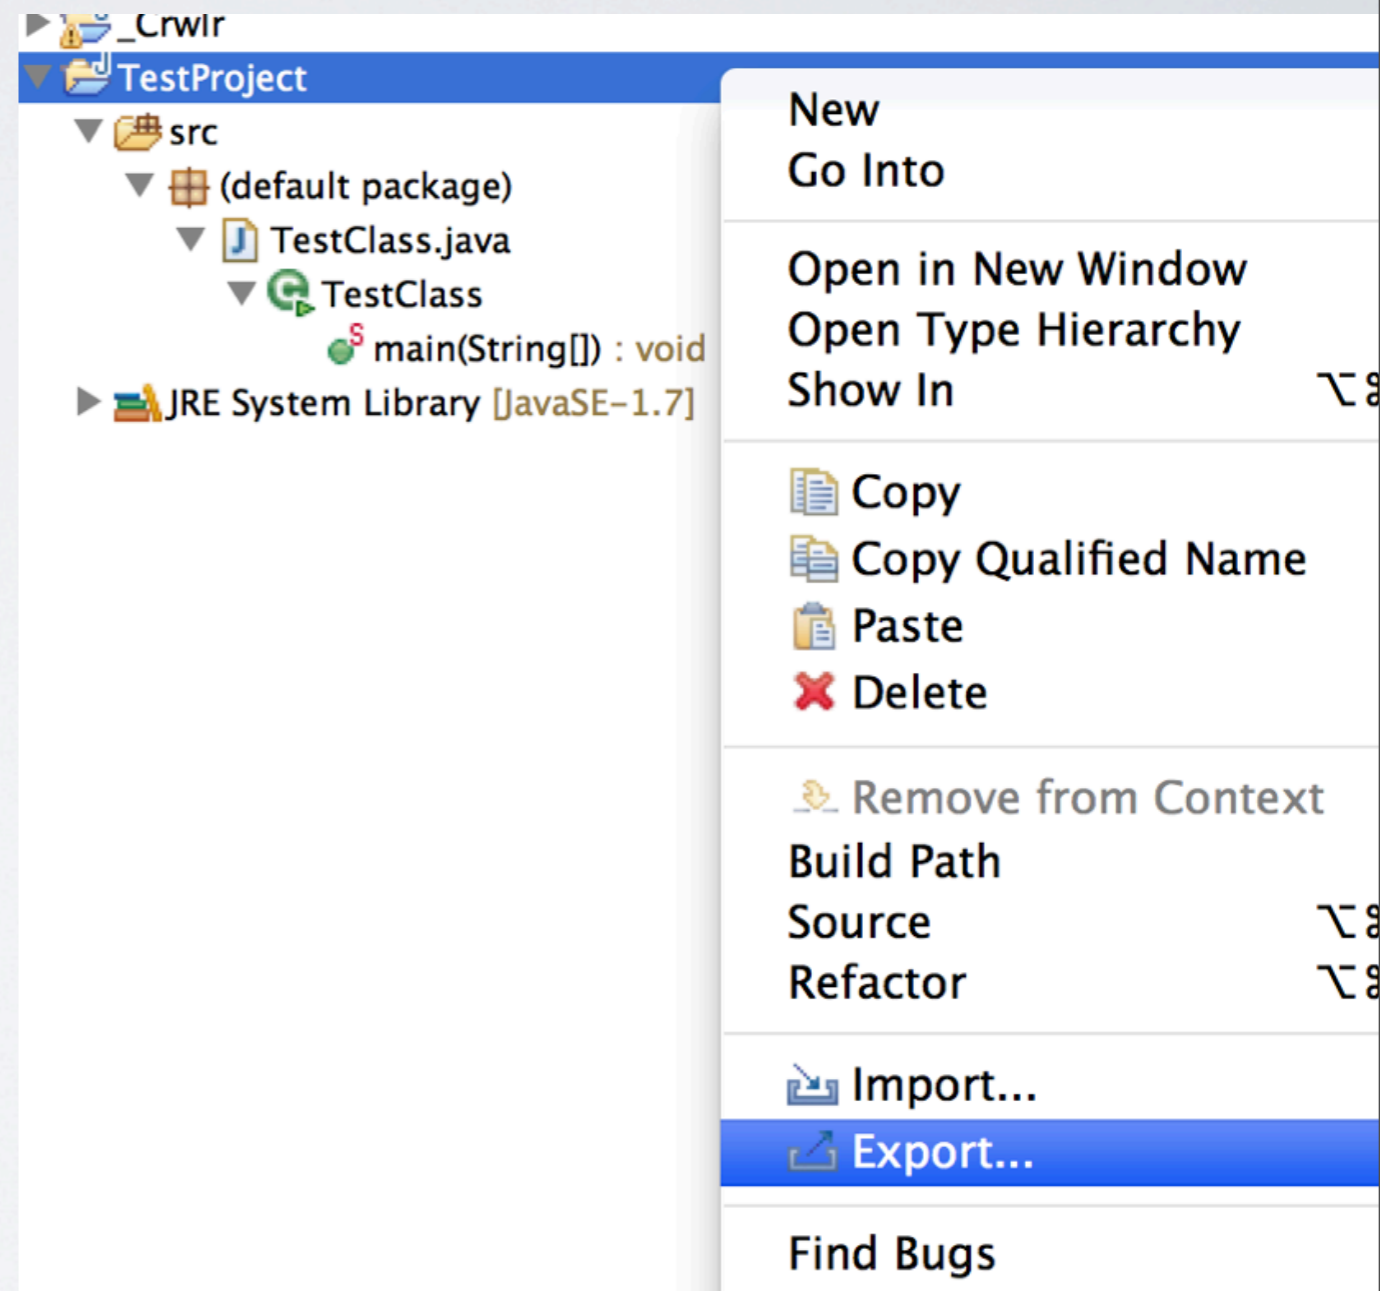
_Crwlr
TestProject
src
(default package)
TestClass.java
TestClass
main(String[]) : void
JRE System Library [JavaSE-1.7]

New
Go Into

Open in New Window
Open Type Hierarchy
Show In ⌥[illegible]

Copy
Copy Qualified Name
Paste
Delete

Remove from Context
Build Path
Source ⌥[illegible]
Refactor ⌥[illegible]

Import...
Export...

Find Bugs